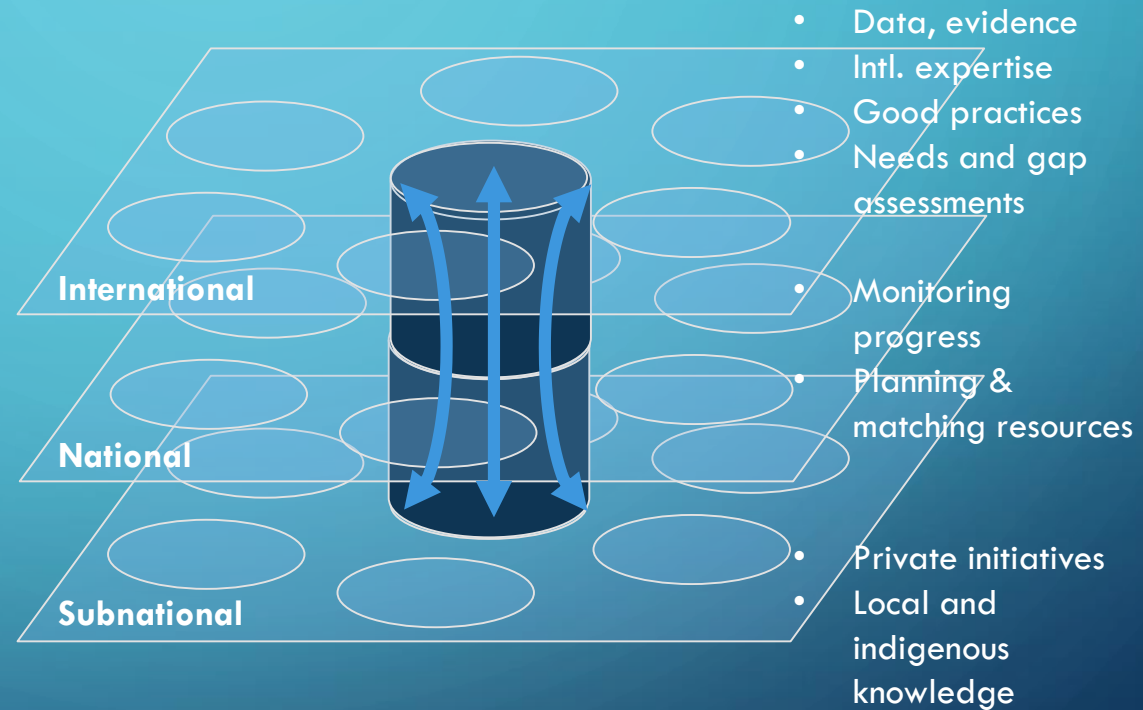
International

National

Subnational

- Data, evidence
- Intl. expertise
- Good practices
- Needs and gap assessments

- Monitoring progress
- Planning & matching resources

- Private initiatives
- Local and indigenous knowledge